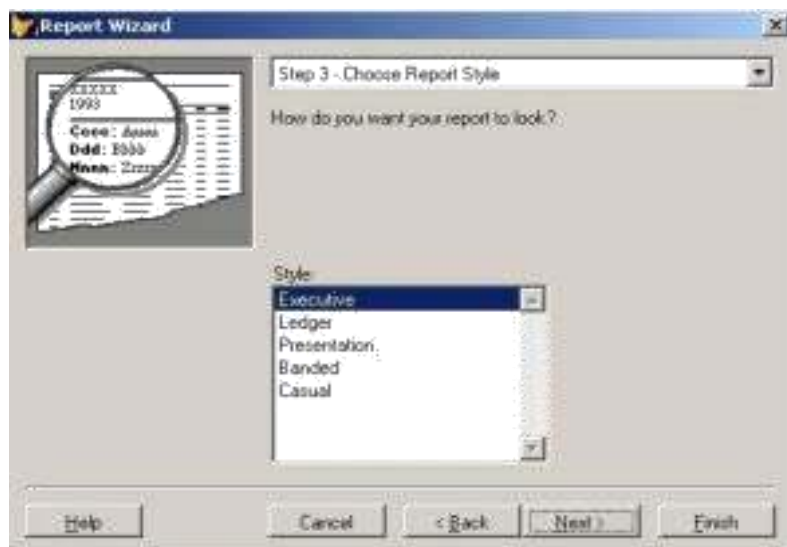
Report Wizard

XXXXX
1993
Cccc: Aaaa
Ddd: Bbbb
Hnnn: Zzzz

Step 3 - Choose Report Style

How do you want your report to look?

Style:
Executive
Ledger
Presentation
Banded
Casual

Help
Cancel
< Back
Next >
Finish